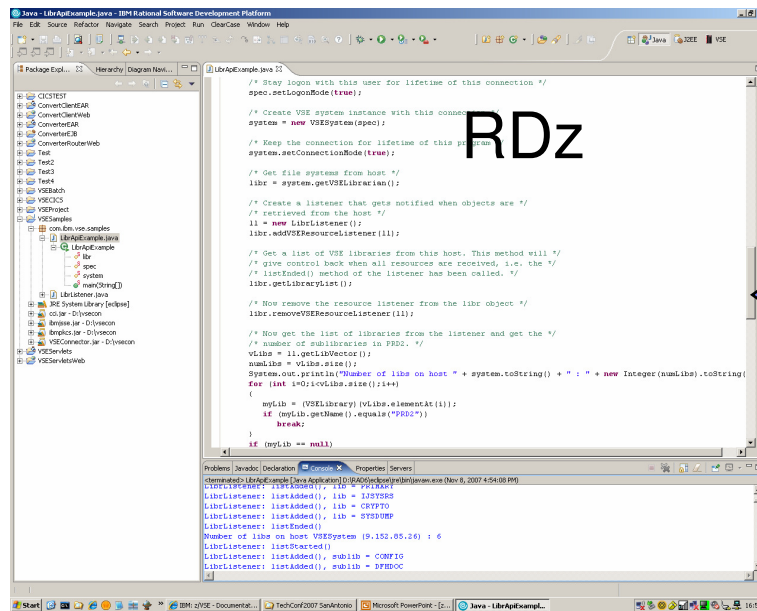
Java - LibrApiExample.java - IBM Rational Software Development Platform

File Edit Source Refactor Navigate Search Project Run ClearCase Window Help

Java J2EE VSE

Package Expl... Hierarchy Diagram Navi...

CICSTEST
ConvertClientEAR
ConvertClientWeb
ConverterEAR
ConverterEJB
ConverterRouterWeb
Test
Test2
Test3
Test4
VSEBatch
VSECICS
VSEProject
VSESamples
com.ibm.vse.samples
LibrApiExample.java
LibrApiExample
librr
spec
system
main(String[])
LibrListener.java
JRE System Library [eclipse]
cci.jar - D:\vsecon
ibmjsse.jar - D:\vsecon
ibmplics.jar - D:\vsecon
VSEConnector.jar - D:\vsecon
VSEServlets
VSEServletsWeb

LibrApiExample.java

/* Stay logon with this user for lifetime of this connection */
spec.setLogonMode(true);

/* Create VSE system instance with this connect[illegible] */
system = new VSESystem(spec);

RDz

/* Keep the connection for lifetime of this pr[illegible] */
system.setConnectionMode(true);

/* Get file systems from host */
librr = system.getVSELibrarian();

/* Create a listener that gets notified when objects are */
/* retrieved from the host */
ll = new LibrListener();
librr.addVSEResourceListener(ll);

/* Get a list of VSE libraries from this host. This method will */
/* give control back when all resources are received, i.e. the */
/* listEnded() method of the listener has been called. */
librr.getLibraryList();

/* Now remove the resource listener from the librr object */
librr.removeVSEResourceListener(ll);

/* Now get the list of libraries from the listener and get the */
/* number of sublibraries in PRD2. */
vLibs = ll.getLibVector();
numLibs = vLibs.size();
System.out.println("Number of libs on host " + system.toString() + " : " + new Integer(numLibs).toString(
for (int i=0;i<vLibs.size();i++)
{
myLib = (VSELibrary)vLibs.elementAt(i);
if (myLib.getName().equals("PRD2"))
break;
}
if (myLib == null)

Problems Javadoc Declaration Console Properties Servers

<terminated> LibrApiExample [Java Application] D:\RAD6\eclipse\jre\bin\javaw.exe (Nov 8, 2007 4:54:08 PM)
LibrListener: listAdded(), lib = PRIMARY
LibrListener: listAdded(), lib = IJSYSRS
LibrListener: listAdded(), lib = CRYPTO
LibrListener: listAdded(), lib = SYSDUMP
LibrListener: listEnded()
Number of libs on host VSESystem (9.152.85.26) : 6
LibrListener: listStarted()
LibrListener: listAdded(), sublib = CONFIG
LibrListener: listAdded(), sublib = DFHDOC

Start IBM: z/VSE - Documentat... TechConf2007 SanAntonio Microsoft PowerPoint - [z... Java - LibrApiExampl... 16:1